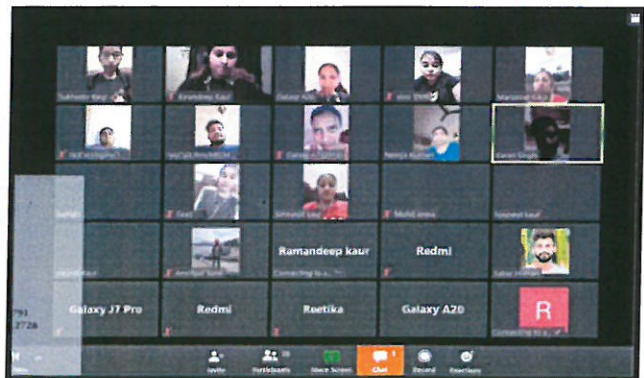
Sukhdeep Kaur
Karandeep Kaur
Galaxy A10
Kaur
Manpreet Kaur
Neeraj Kumari
Karan Singh
Sehaj
Simran
Mukul arora
Navjeet kaur
Jasprit Kaur
Ramandeep kaur
Connecting to a...
Redmi
Galaxy J7 Pro
Redmi
Reetika
Galaxy A20
R
Connecting to a...
791
2728
Invite
Participants
Share Screen
Chat
Record
Reactions